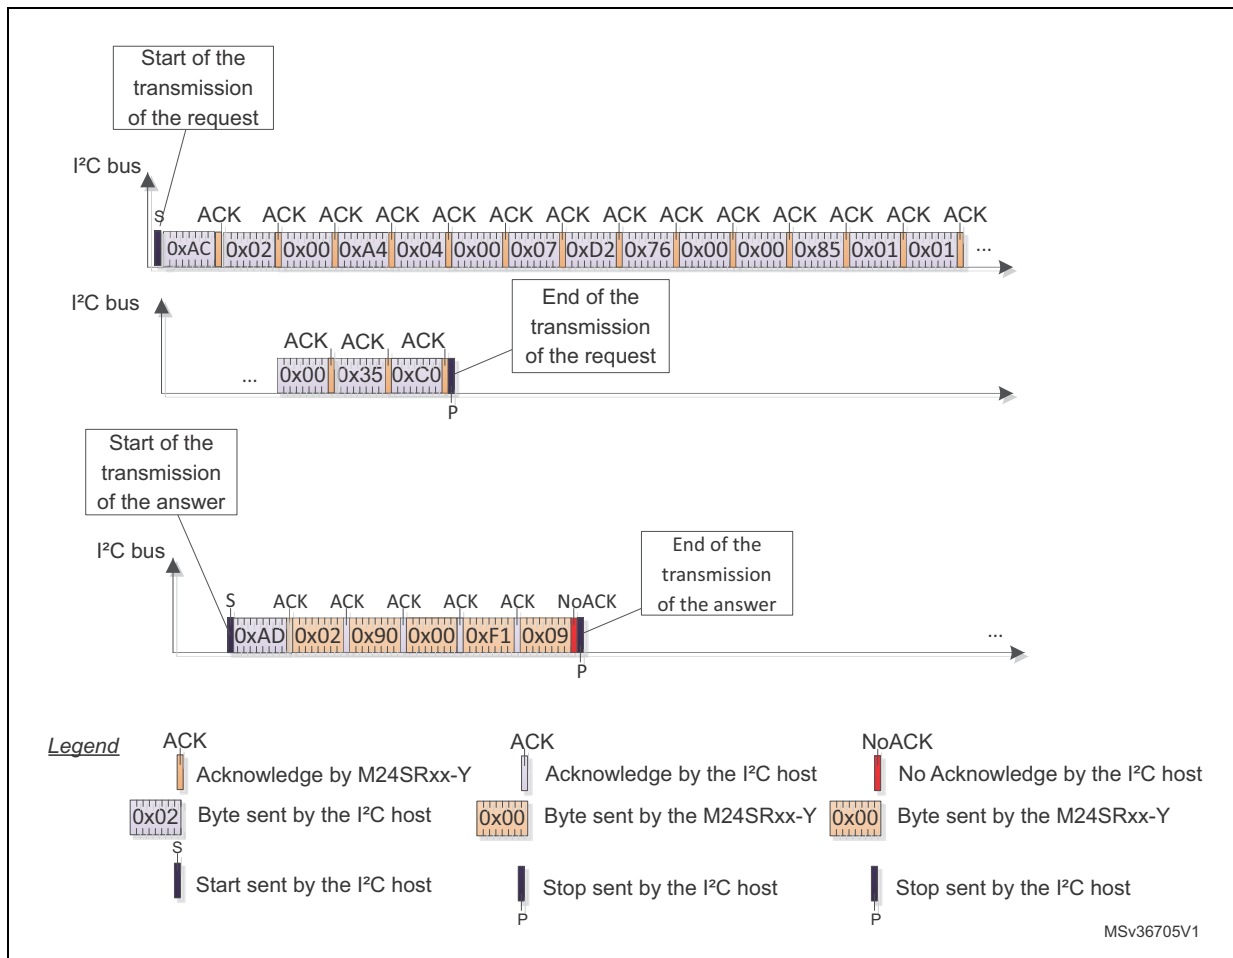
Start of the transmission of the request

I²C bus

S ACK ACK ACK ACK ACK ACK ACK ACK ACK ACK ACK ACK ACK ACK

0xAC 0x02 0x00 0xA4 0x04 0x00 0x07 0xD2 0x76 0x00 0x00 0x85 0x01 0x01 ...

I²C bus

End of the transmission of the request

ACK ACK ACK

... 0x00 0x35 0xC0

P

Start of the transmission of the answer

I²C bus

End of the transmission of the answer

S ACK ACK ACK ACK ACK NoACK

0xAD 0x02 0x90 0x00 0xF1 0x09 ...

P

Legend

ACK Acknowledge by M24SRxx-Y

ACK Acknowledge by the I²C host

NoACK No Acknowledge by the I²C host

0x02 Byte sent by the I²C host

0x00 Byte sent by the M24SRxx-Y

0x00 Byte sent by the M24SRxx-Y

S Start sent by the I²C host

Stop sent by the I²C host P

Stop sent by the I²C host P

MSv36705V1